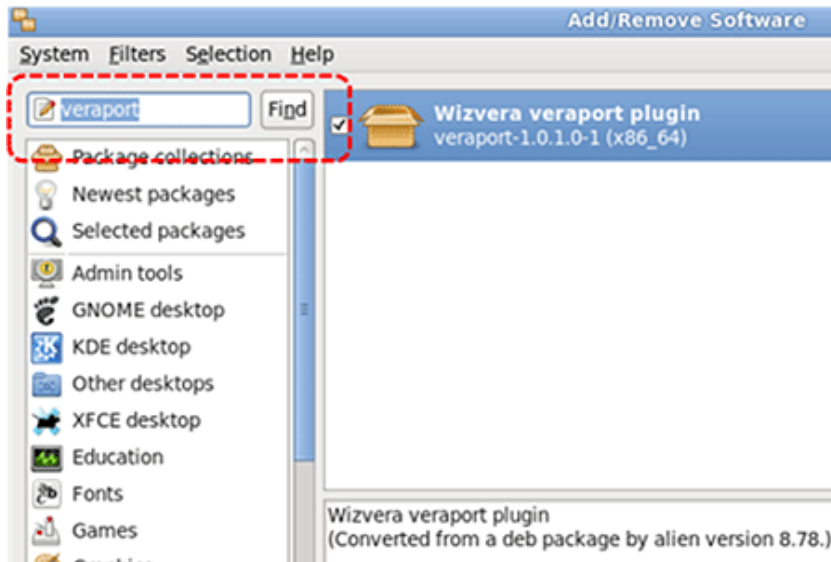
Add/Remove Software

System Filters Selection Help

veraport Find

Package collections
Newest packages
Selected packages
Admin tools
GNOME desktop
KDE desktop
Other desktops
XFCE desktop
Education
Fonts
Games
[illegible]

Wizvera veraport plugin
veraport-1.0.1.0-1 (x86_64)

Wizvera veraport plugin
(Converted from a deb package by alien version 8.78.)